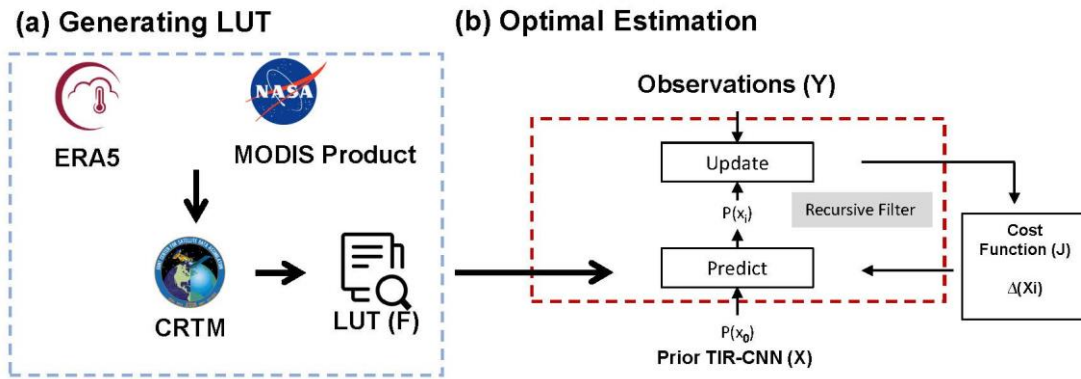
(a) Generating LUT

NASA

ERA5

MODIS Product

CRTM

LUT (F)

(b) Optimal Estimation

Observations (Y)

Update

$P(x_i)$

Recursive Filter

Predict

$P(x_0)$

Prior TIR-CNN (X)

Cost Function (J)

$\Delta(Xi)$